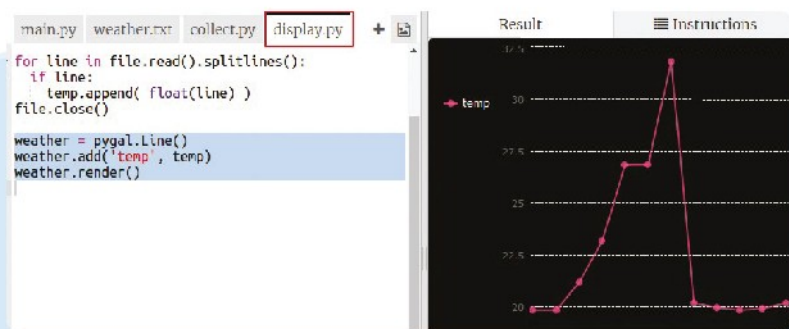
main.py weather.txt collect.py display.py

for line in file.read().splitlines():
  if line:
    temp.append( float(line) )
file.close()

weather = pygal.Line()
weather.add('temp', temp)
weather.render()

Result

Instructions

temp

32.5

30

27.5

25

22.5

20